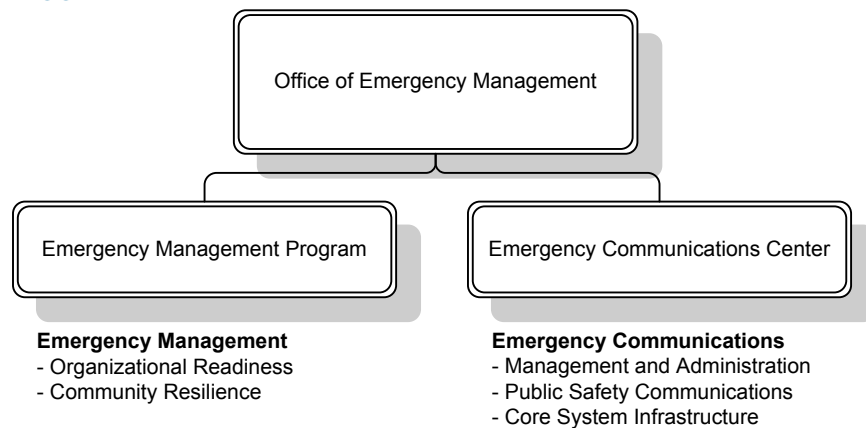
Office of Emergency Management

Emergency Management Program

Emergency Communications Center

**Emergency Management**
- Organizational Readiness
- Community Resilience

**Emergency Communications**
- Management and Administration
- Public Safety Communications
- Core System Infrastructure